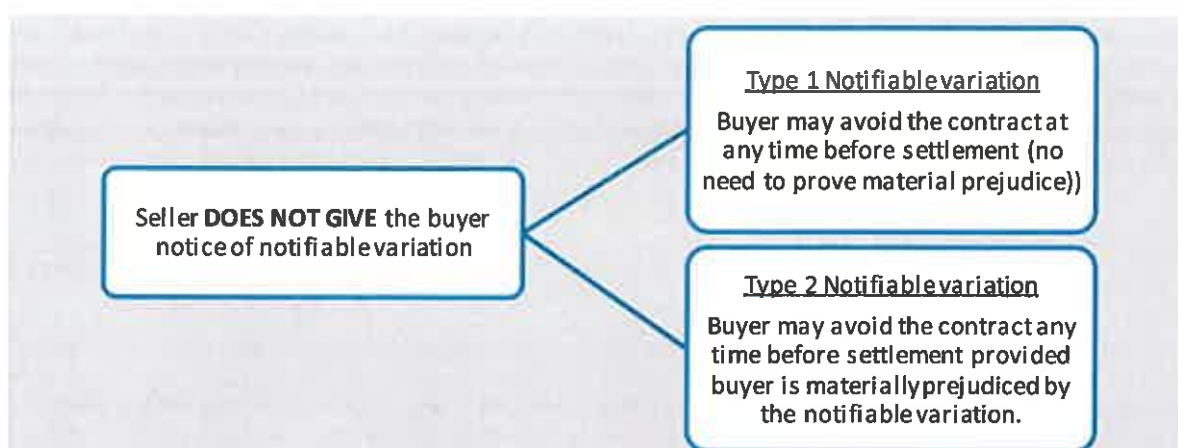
Seller DOES NOT GIVE the buyer notice of notifiable variation

Type 1 Notifiable variation

Buyer may avoid the contract at any time before settlement (no need to prove material prejudice))

Type 2 Notifiable variation

Buyer may avoid the contract any time before settlement provided buyer is materially prejudiced by the notifiable variation.